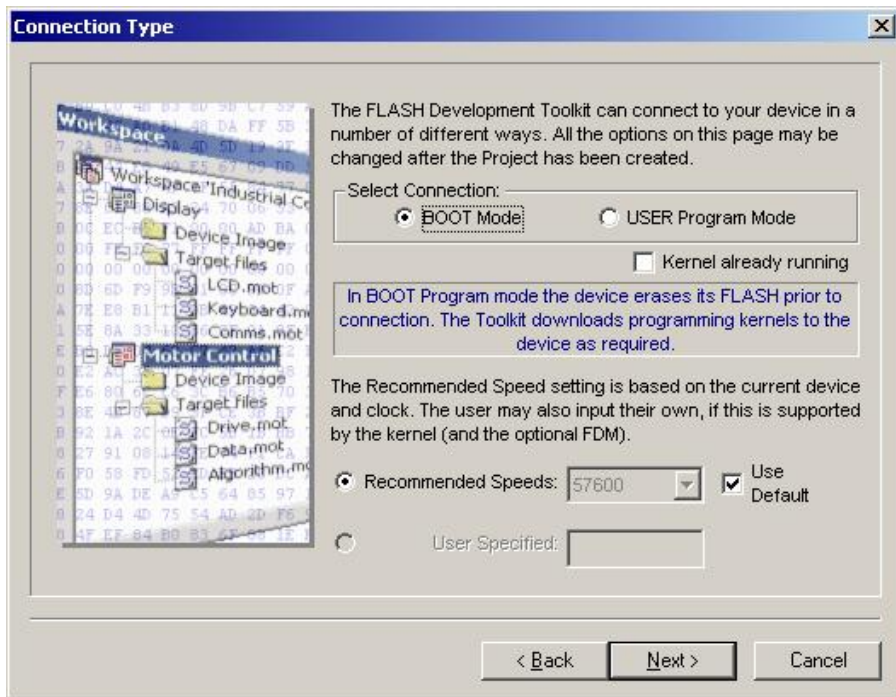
Connection Type

Workspace
Workspace 'Industrial Co
Display
Device Image
Target files
LCD.mot
Keyboard.m
Comms.mot
Motor Control
Device Image
Target files
Drive.mot
Data.mot
Algorithm.m

The FLASH Development Toolkit can connect to your device in a number of different ways. All the options on this page may be changed after the Project has been created.

Select Connection:
BOOT Mode
USER Program Mode

Kernel already running

In BOOT Program mode the device erases its FLASH prior to connection. The Toolkit downloads programming kernels to the device as required.

The Recommended Speed setting is based on the current device and clock. The user may also input their own, if this is supported by the kernel (and the optional FDM).

Recommended Speeds: 57600
Use Default

User Specified:

< Back
Next >
Cancel